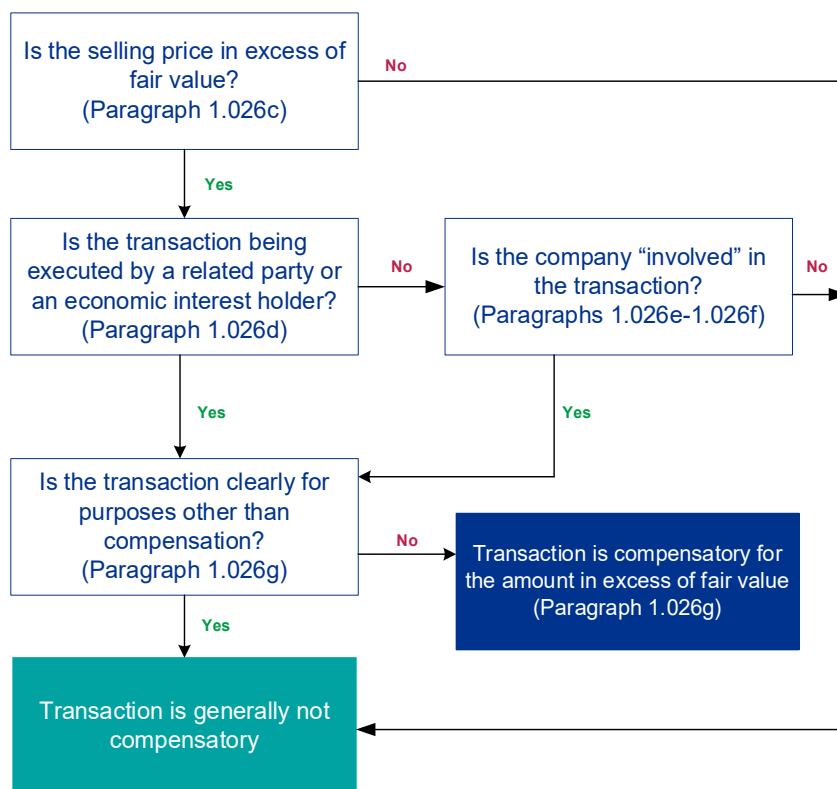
Is the selling price in excess of fair value?
(Paragraph 1.026c)

No

Yes

Is the transaction being executed by a related party or an economic interest holder?
(Paragraph 1.026d)

No

Is the company “involved” in the transaction?
(Paragraphs 1.026e-1.026f)

No

Yes

Yes

Is the transaction clearly for purposes other than compensation?
(Paragraph 1.026g)

No

Transaction is compensatory for the amount in excess of fair value
(Paragraph 1.026g)

Yes

Transaction is generally not compensatory